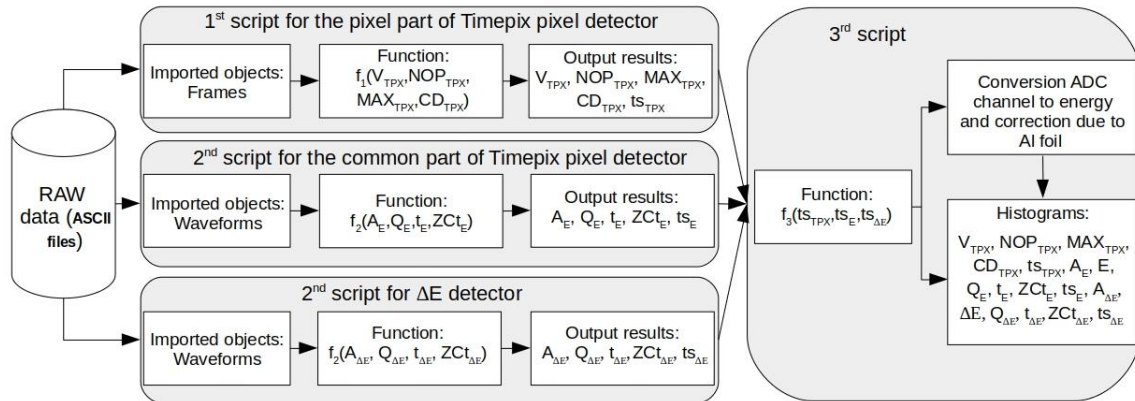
RAW data (ASCII files)

1$^{st}$ script for the pixel part of Timepix pixel detector

Imported objects: Frames

Function: $f_1(V_{TPX}, NOP_{TPX}, MAX_{TPX}, CD_{TPX})$

Output results: $V_{TPX}$, $NOP_{TPX}$, $MAX_{TPX}$, $CD_{TPX}$, $ts_{TPX}$

2$^{nd}$ script for the common part of Timepix pixel detector

Imported objects: Waveforms

Function: $f_2(A_E, Q_E, t_E, ZCt_E)$

Output results: $A_E$, $Q_E$, $t_E$, $ZCt_E$, $ts_E$

2$^{nd}$ script for ΔE detector

Imported objects: Waveforms

Function: $f_2(A_{\Delta E}, Q_{\Delta E}, t_{\Delta E}, ZCt_{\Delta E})$

Output results: $A_{\Delta E}$, $Q_{\Delta E}$, $t_{\Delta E}$, $ZCt_{\Delta E}$, $ts_{\Delta E}$

3$^{rd}$ script

Function: $f_3(ts_{TPX}, ts_E, ts_{\Delta E})$

Conversion ADC channel to energy and correction due to Al foil

Histograms: $V_{TPX}$, $NOP_{TPX}$, $MAX_{TPX}$, $CD_{TPX}$, $ts_{TPX}$, $A_E$, E, $Q_E$, $t_E$, $ZCt_E$, $ts_E$, $A_{\Delta E}$, ΔE, $Q_{\Delta E}$, $t_{\Delta E}$, $ZCt_{\Delta E}$, $ts_{\Delta E}$